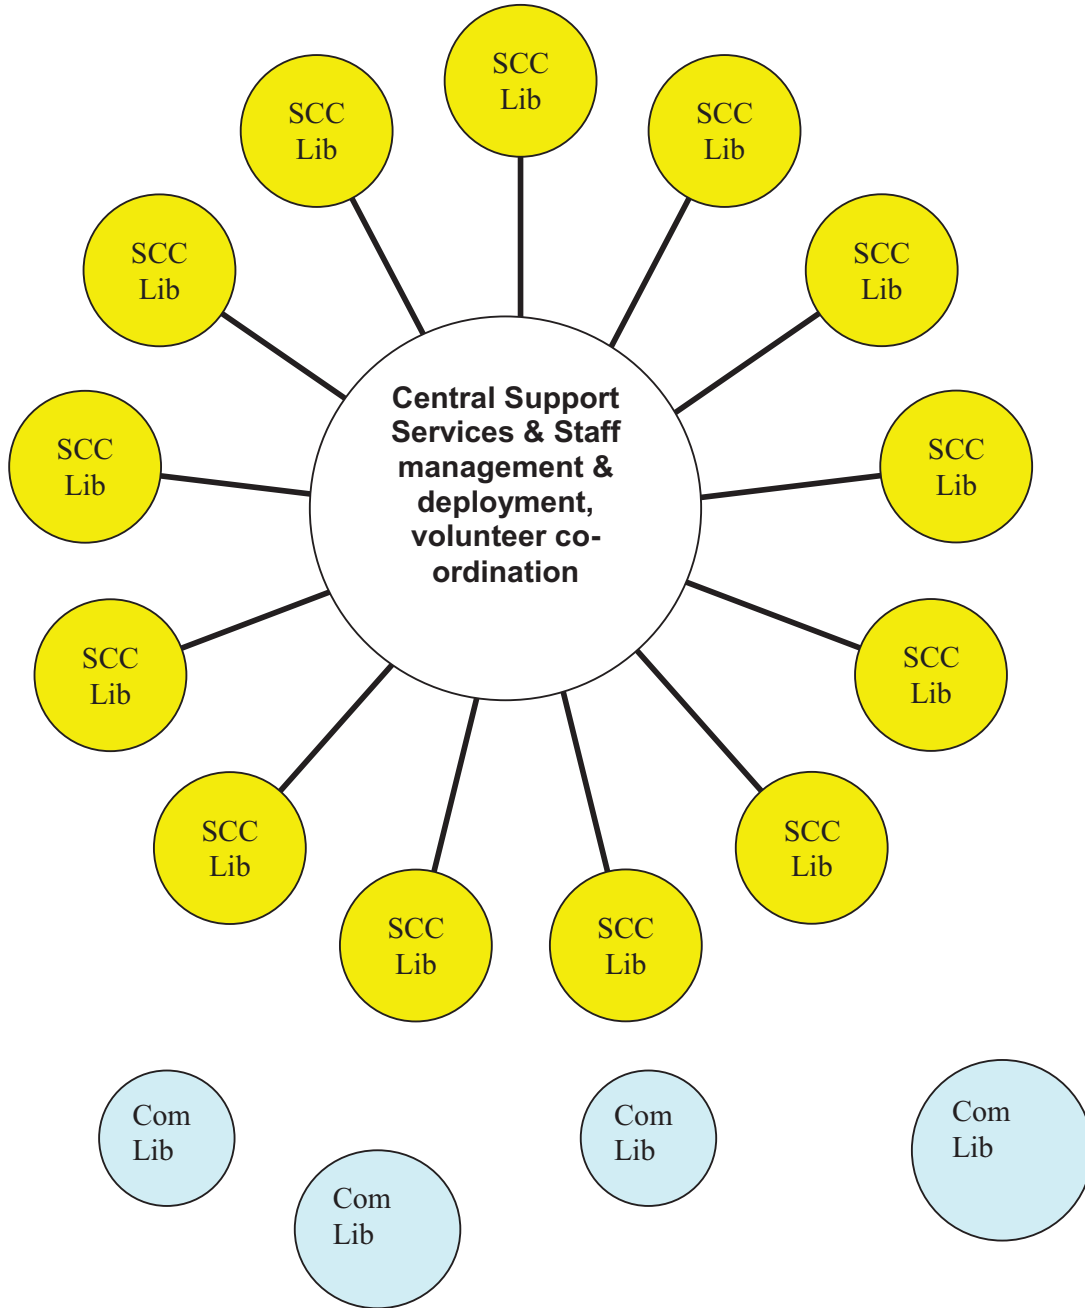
SCC Lib

SCC Lib

SCC Lib

SCC Lib

SCC Lib

SCC Lib

SCC Lib

Central Support Services & Staff management & deployment, volunteer co-ordination

SCC Lib

SCC Lib

SCC Lib

SCC Lib

SCC Lib

SCC Lib

SCC Lib

Com Lib

Com Lib

Com Lib

Com Lib